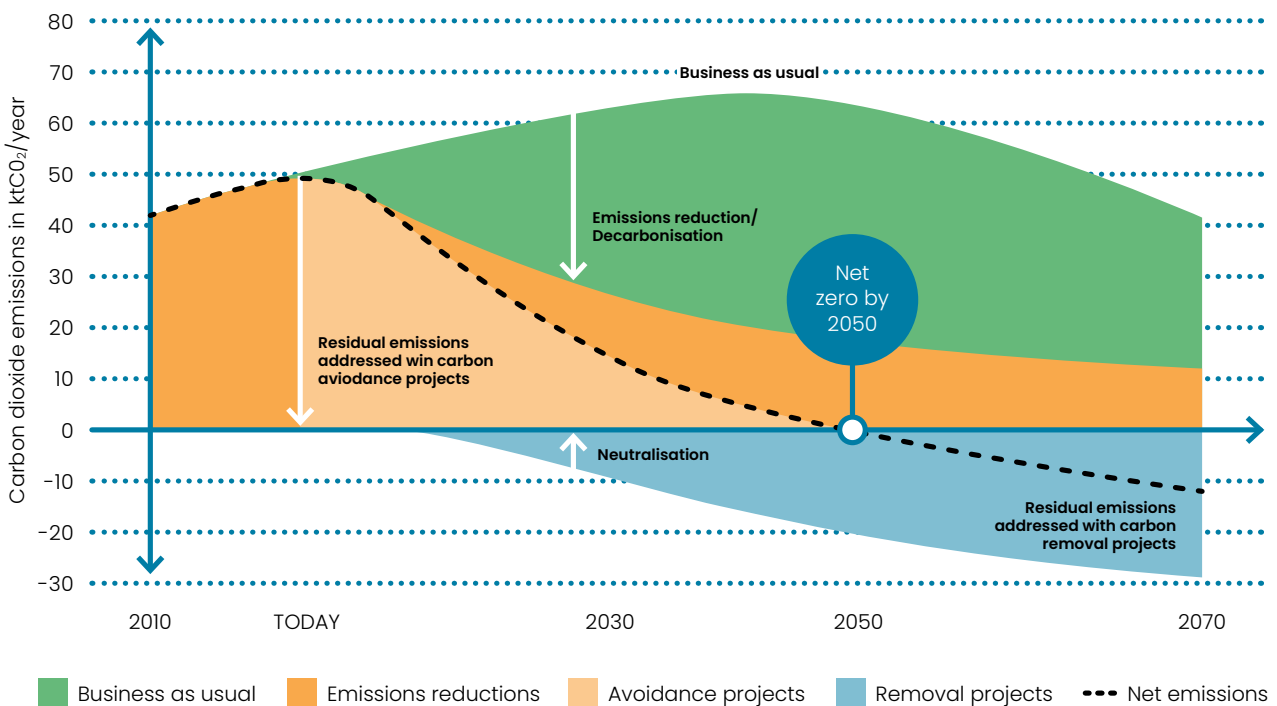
Carbon dioxide emissions in ktC0$_2$/year

80
70
60
50
40
30
20
10
0
-10
-20
-30

Business as usual

Emissions reduction/ Decarbonisation

Net zero by 2050

Residual emissions addressed win carbon aviodance projects

Neutralisation

Residual emissions addressed with carbon removal projects

2010
TODAY
2030
2050
2070

Business as usual
Emissions reductions
Avoidance projects
Removal projects
Net emissions